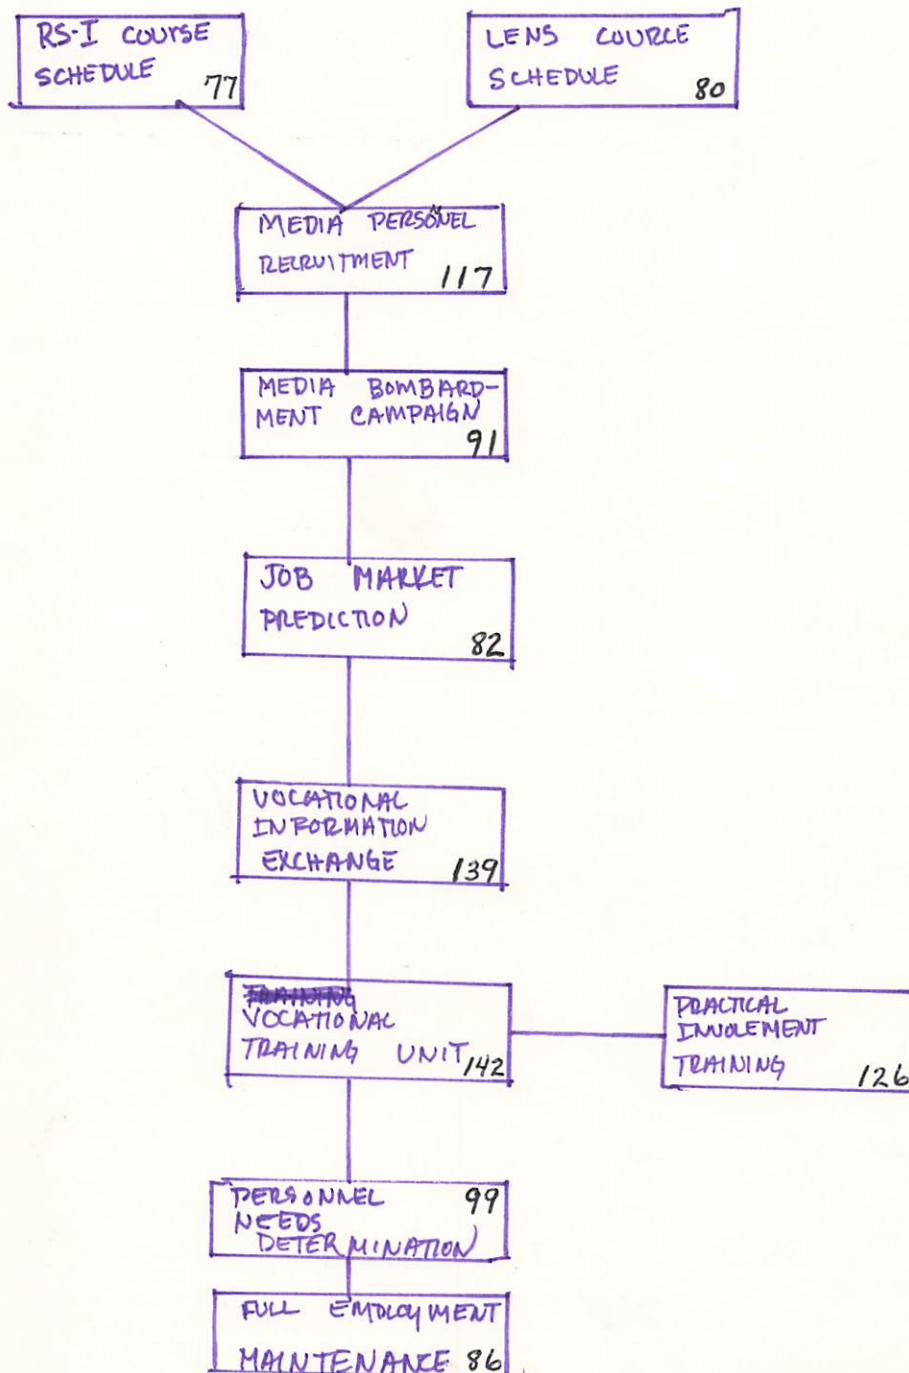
RS-I COURSE SCHEDULE 77

LENS COURCE SCHEDULE 80

MEDIA PERSONEL RECRUITMENT 117

MEDIA BOMBARDMENT CAMPAIGN 91

JOB MARKET PREDICTION 82

VOCATIONAL INFORMATION EXCHANGE 139

~~TRAINING~~ VOCATIONAL TRAINING UNIT 142

PRACTICAL INVOLEMENT TRAINING 126

PERSONNEL NEEDS DETERMINATION 99

FULL EMPLOYMENT MAINTENANCE 86